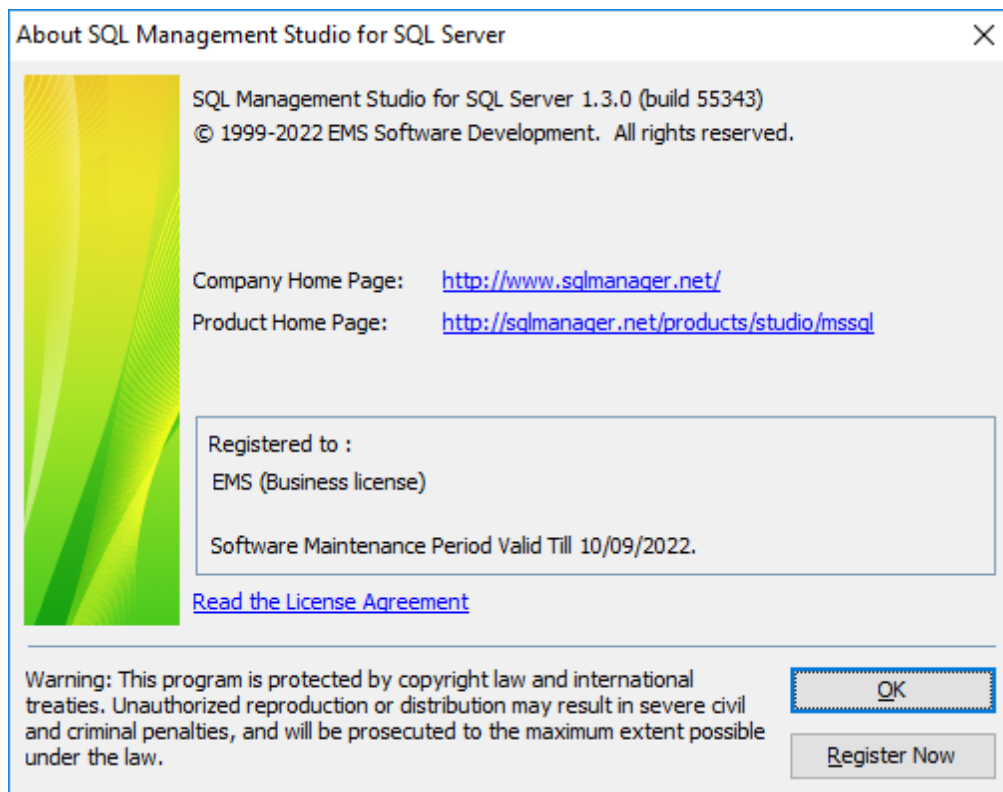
About SQL Management Studio for SQL Server

×

SQL Management Studio for SQL Server 1.3.0 (build 55343)
© 1999-2022 EMS Software Development. All rights reserved.

Company Home Page: http://www.sqlmanager.net/
Product Home Page: http://sqlmanager.net/products/studio/mssql

Registered to :
EMS (Business license)

Software Maintenance Period Valid Till 10/09/2022.

Read the License Agreement

Warning: This program is protected by copyright law and international treaties. Unauthorized reproduction or distribution may result in severe civil and criminal penalties, and will be prosecuted to the maximum extent possible under the law.

OK

Register Now